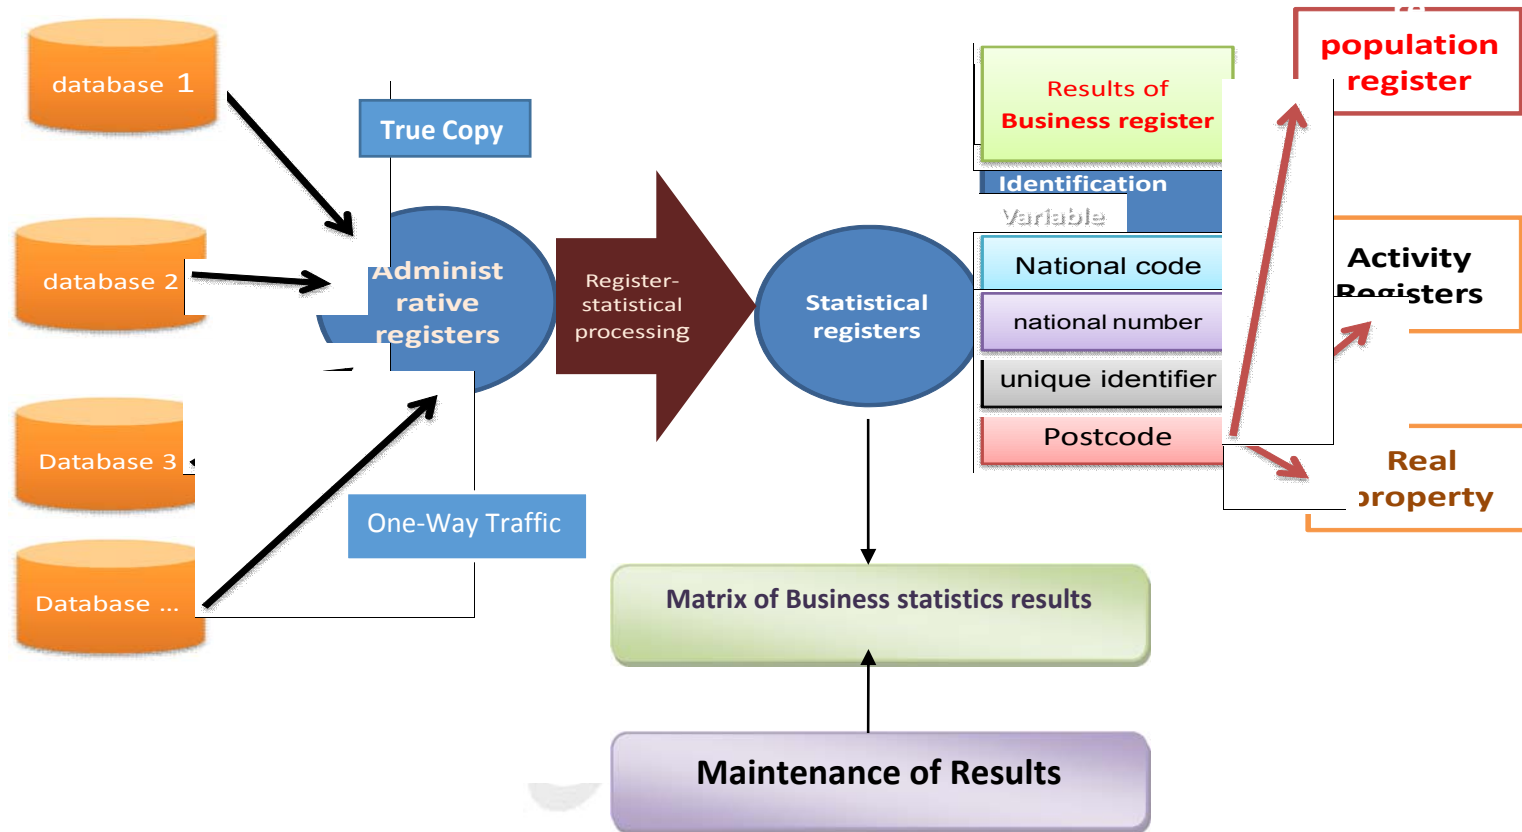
database 1

database 2

Database 3

Database ...

True Copy

Administ rative registers

One-Way Traffic

Register-statistical processing

Statistical registers

Results of Business register

Identification Variable

National code

national number

unique identifier

Postcode

population register

Activity Registers

Real property

Matrix of Business statistics results

Maintenance of Results